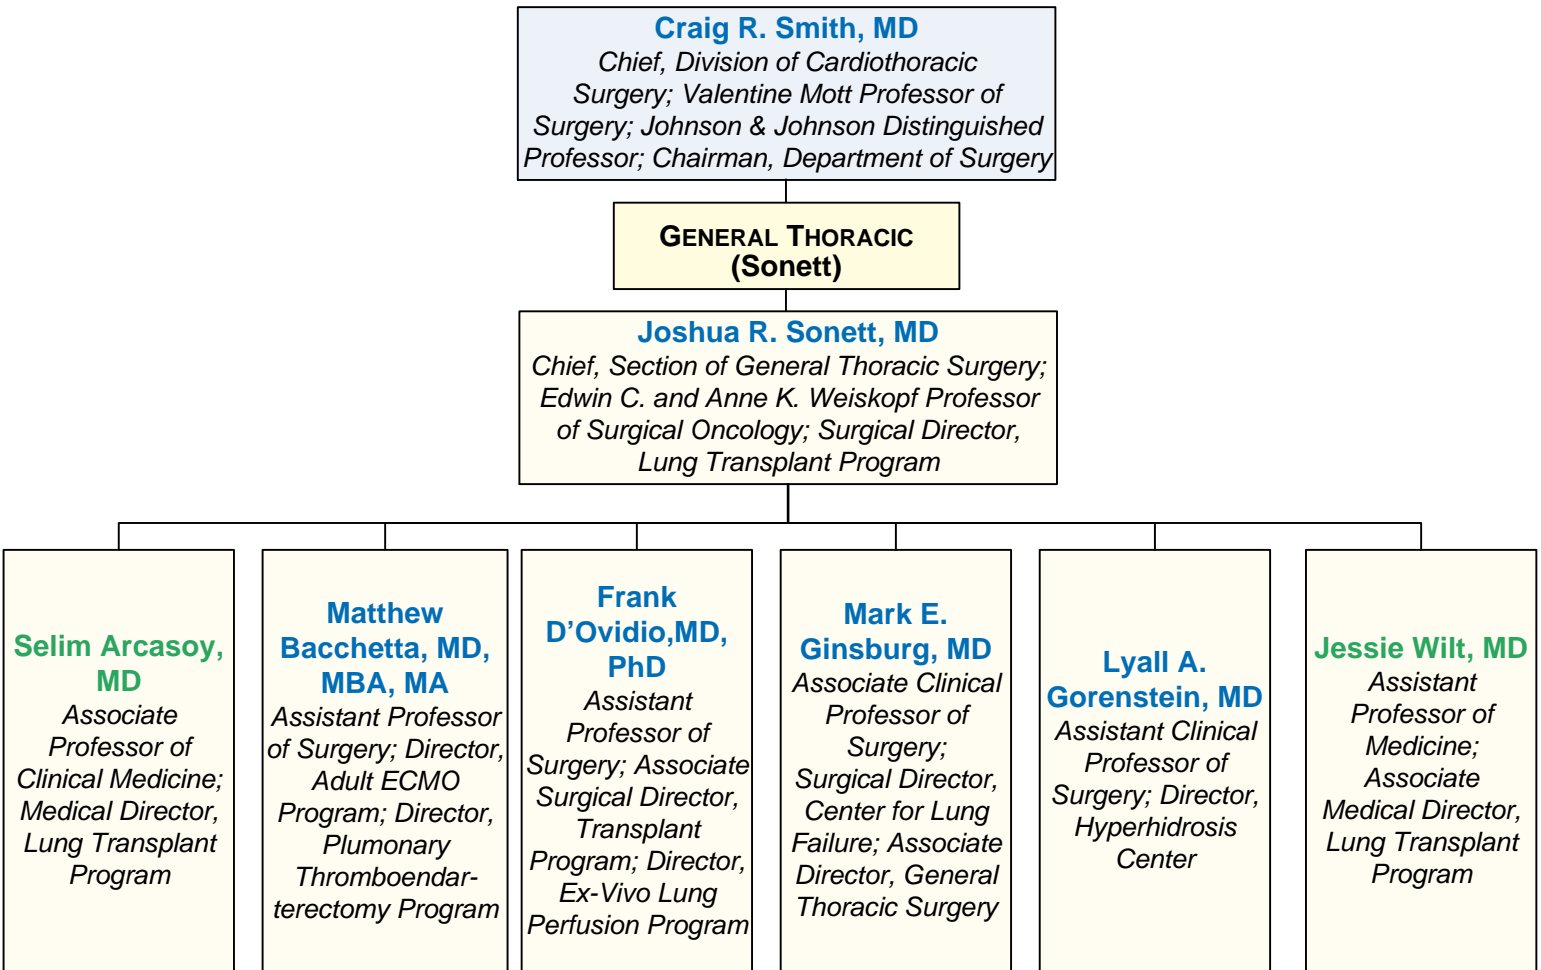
Craig R. Smith, MD
Chief, Division of Cardiothoracic Surgery; Valentine Mott Professor of Surgery; Johnson & Johnson Distinguished Professor; Chairman, Department of Surgery

GENERAL THORACIC (Sonett)

Joshua R. Sonett, MD
Chief, Section of General Thoracic Surgery; Edwin C. and Anne K. Weiskopf Professor of Surgical Oncology; Surgical Director, Lung Transplant Program

Selim Arcasoy, MD
Associate Professor of Clinical Medicine; Medical Director, Lung Transplant Program

Matthew Bacchetta, MD, MBA, MA
Assistant Professor of Surgery; Director, Adult ECMO Program; Director, Plumonary Thromboendarterectomy Program

Frank D'Ovidio,MD, PhD
Assistant Professor of Surgery; Associate Surgical Director, Transplant Program; Director, Ex-Vivo Lung Perfusion Program

Mark E. Ginsburg, MD
Associate Clinical Professor of Surgery; Surgical Director, Center for Lung Failure; Associate Director, General Thoracic Surgery

Lyall A. Gorenstein, MD
Assistant Clinical Professor of Surgery; Director, Hyperhidrosis Center

Jessie Wilt, MD
Assistant Professor of Medicine; Associate Medical Director, Lung Transplant Program